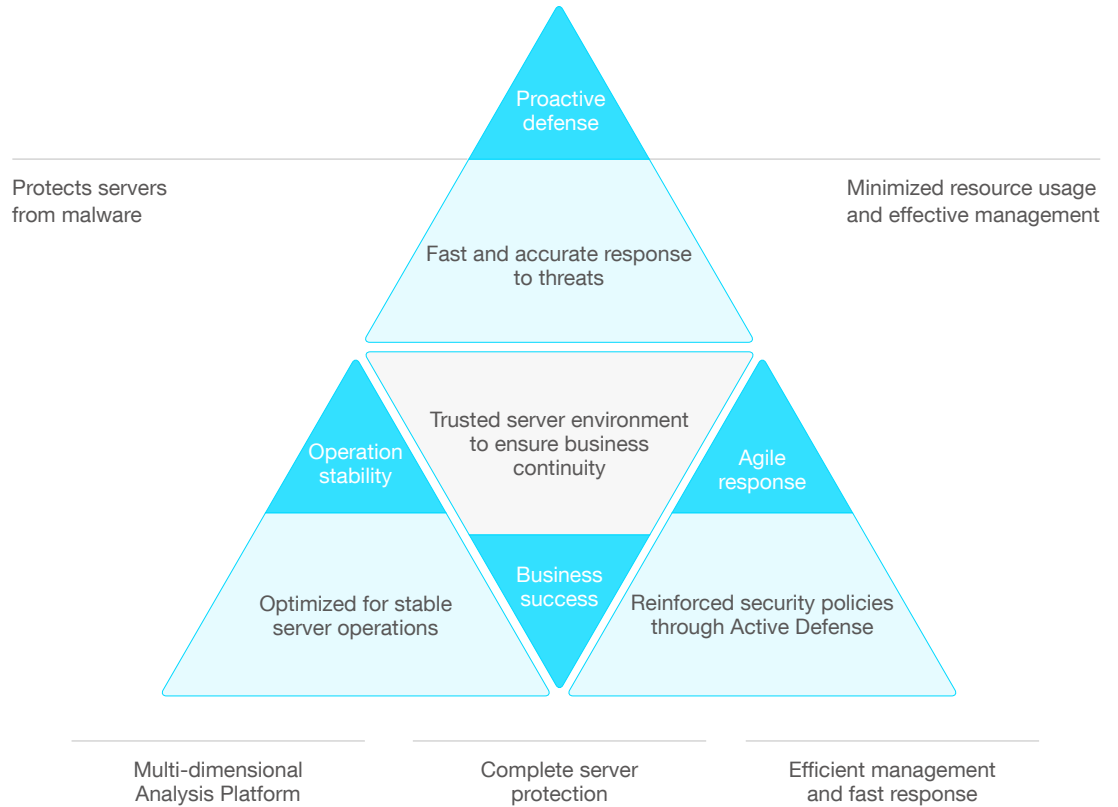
Proactive defense

Protects servers from malware

Minimized resource usage and effective management

Fast and accurate response to threats

Operation stability

Trusted server environment to ensure business continuity

Agile response

Business success

Optimized for stable server operations

Reinforced security policies through Active Defense

Multi-dimensional Analysis Platform

Complete server protection

Efficient management and fast response